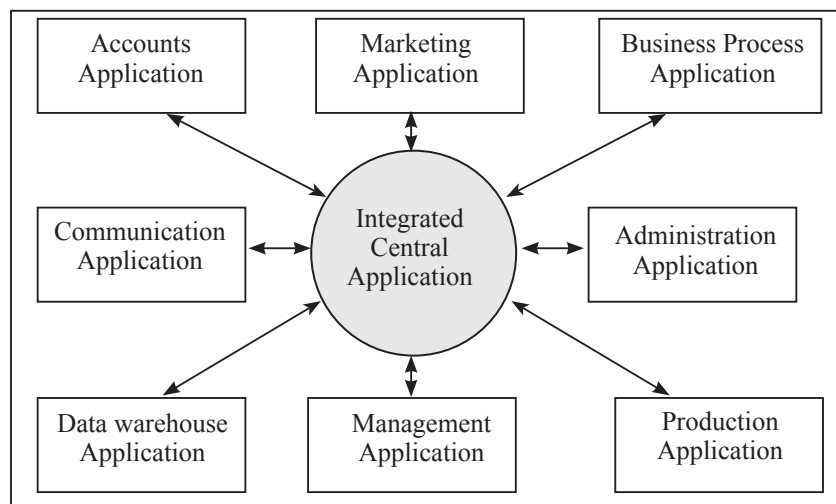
Accounts Application

Marketing Application

Business Process Application

Communication Application

Integrated Central Application

Administration Application

Data warehouse Application

Management Application

Production Application